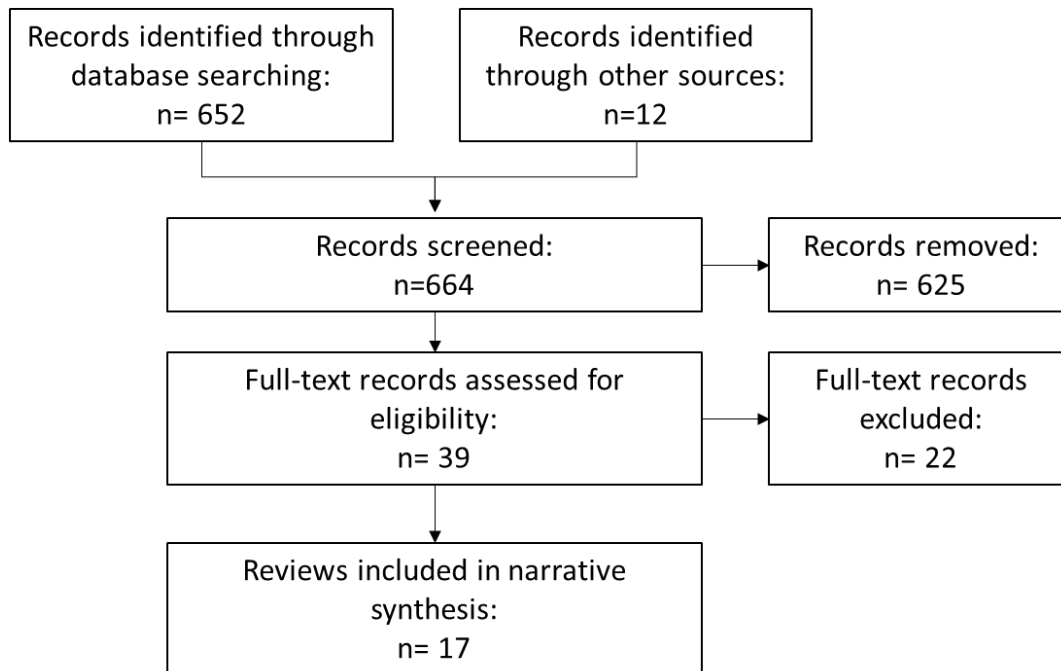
Records identified through database searching: n= 652

Records identified through other sources: n=12

Records screened: n=664

Records removed: n= 625

Full-text records assessed for eligibility: n= 39

Full-text records excluded: n= 22

Reviews included in narrative synthesis: n= 17